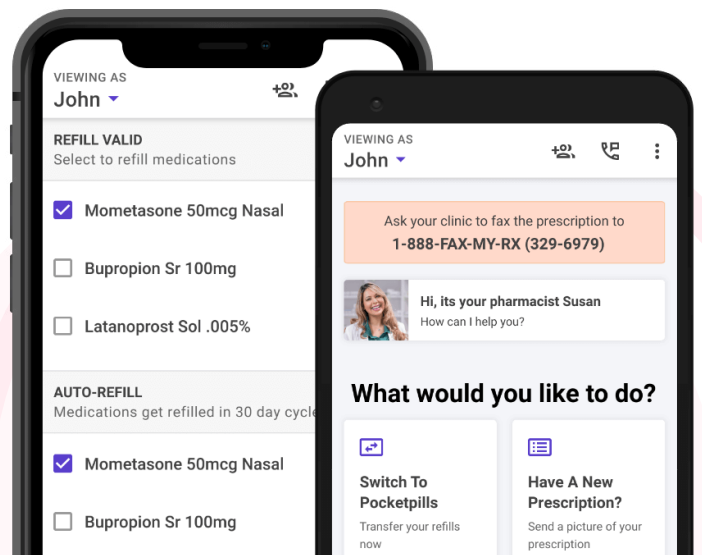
VIEWING AS
John

REFILL VALID
Select to refill medications

Mometasone 50mcg Nasal

Bupropion Sr 100mg

Latanoprost Sol .005%

AUTO-REFILL
Medications get refilled in 30 day cycle

Mometasone 50mcg Nasal

Bupropion Sr 100mg

VIEWING AS
John

Ask your clinic to fax the prescription to
1-888-FAX-MY-RX (329-6979)

Hi, its your pharmacist Susan
How can I help you?

What would you like to do?

Switch To Pocketpills
Transfer your refills now

Have A New Prescription?
Send a picture of your prescription